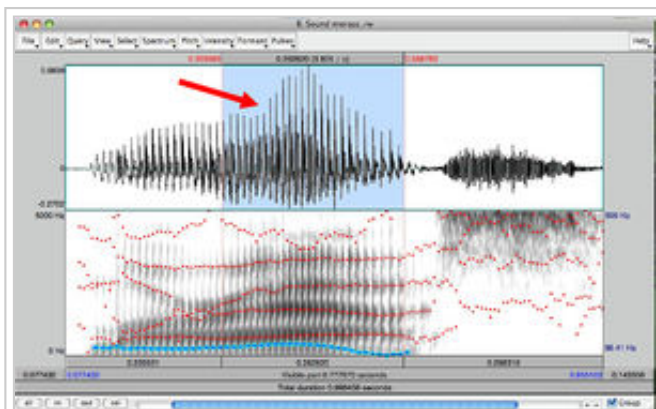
6. Sound meraas_rw

File Edit Query View Select Spectrum Pitch Intensity Formant Pulses

Help

0.0806

0.059465

0.092620 (9.801 / s)

0.166780

-0.0702

5000 Hz

500 Hz

0 Hz

86.41 Hz

0.059465

0.092620

0.296514

0.077430

Visible part 0.777870 seconds

0.145556

Total duration 0.866406 seconds

all

in

out

sel

Group